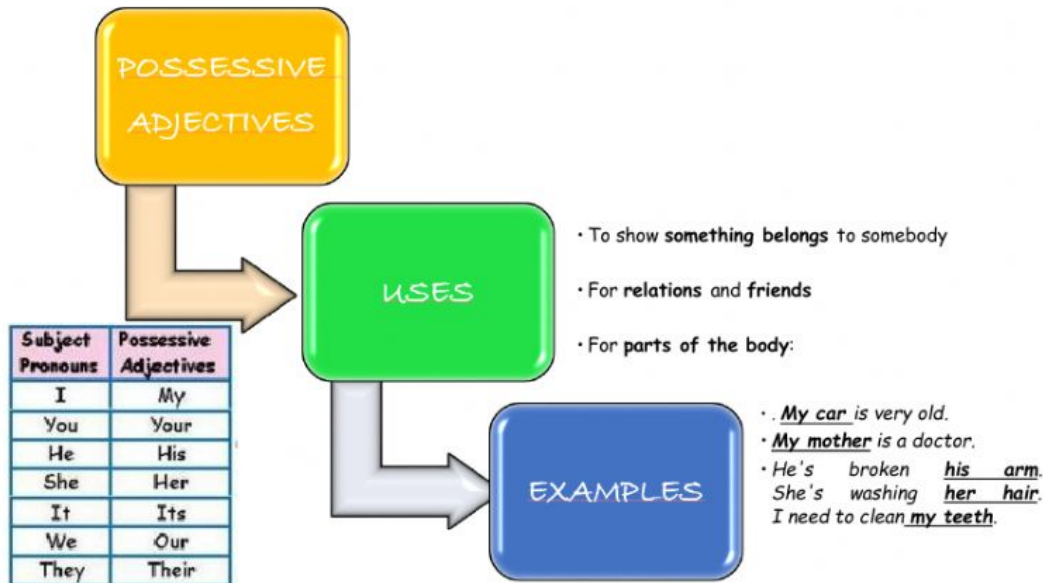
POSSESSIVE ADJECTIVES

USES

• To show **something belongs** to somebody

• For **relations** and **friends**

• For **parts of the body**:

| Subject Pronouns | Possessive Adjectives |
|---|---|
| I | My |
| You | Your |
| He | His |
| She | Her |
| It | Its |
| We | Our |
| They | Their |

EXAMPLES

• . *My car* is very old.
• *My mother* is a doctor.
• He's broken *his arm*. She's washing *her hair*. I need to clean *my teeth*.